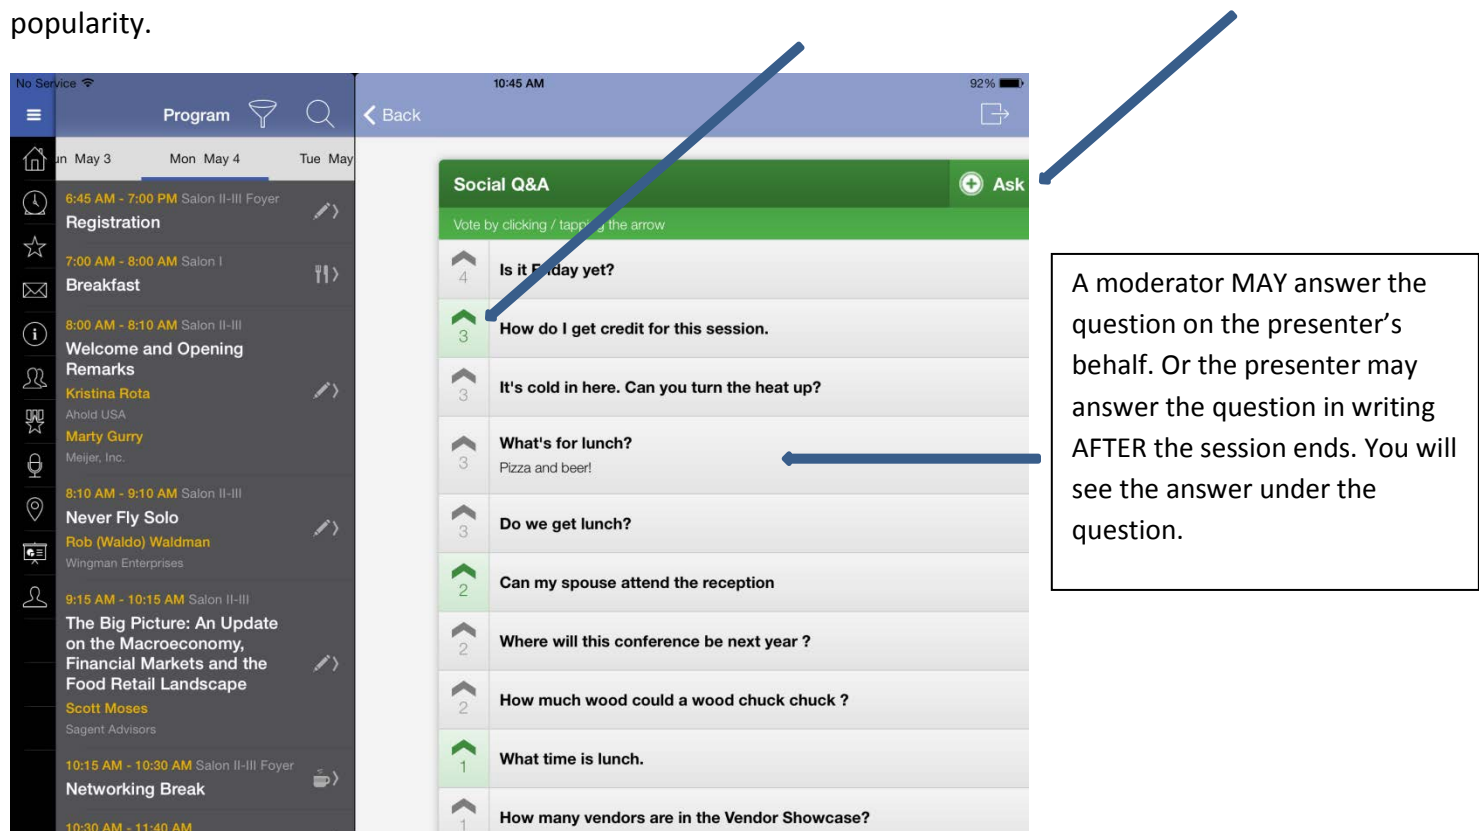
popularity.

No Service

10:45 AM

92%

Program

Back

un May 3

Mon May 4

Tue May

6:45 AM - 7:00 PM Salon II-III Foyer
Registration

7:00 AM - 8:00 AM Salon I
Breakfast

8:00 AM - 8:10 AM Salon II-III
Welcome and Opening Remarks
Kristina Rota
Ahold USA
Marty Gurry
Meijer, Inc.

8:10 AM - 9:10 AM Salon II-III
Never Fly Solo
Rob (Waldo) Waldman
Wingman Enterprises

9:15 AM - 10:15 AM Salon II-III
The Big Picture: An Update on the Macroeconomy, Financial Markets and the Food Retail Landscape
Scott Moses
Sagent Advisors

10:15 AM - 10:30 AM Salon II-III Foyer
Networking Break

10:30 AM - 11:40 AM

Social Q&A

Ask

Vote by clicking / tapp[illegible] the arrow

4 Is it F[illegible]day yet?

3 How do I get credit for this session.

3 It's cold in here. Can you turn the heat up?

3 What's for lunch?
Pizza and beer!

3 Do we get lunch?

2 Can my spouse attend the reception

2 Where will this conference be next year ?

2 How much wood could a wood chuck chuck ?

1 What time is lunch.

1 How many vendors are in the Vendor Showcase?

A moderator MAY answer the question on the presenter’s behalf. Or the presenter may answer the question in writing AFTER the session ends. You will see the answer under the question.